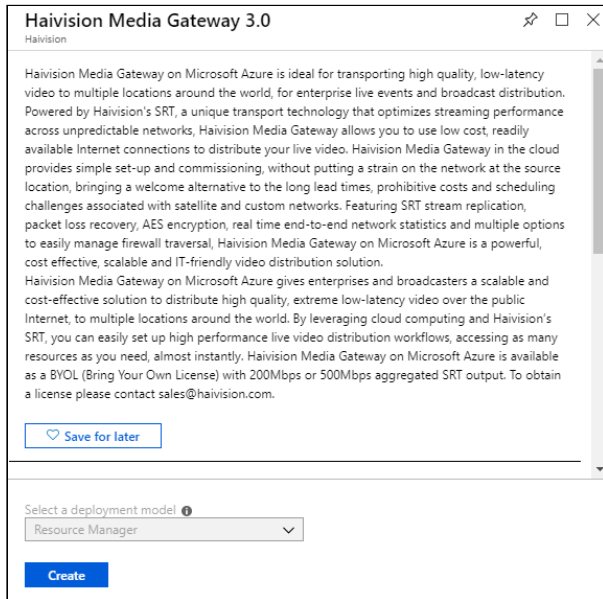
Haivision Media Gateway 3.0
Haivision

Haivision Media Gateway on Microsoft Azure is ideal for transporting high quality, low-latency video to multiple locations around the world, for enterprise live events and broadcast distribution. Powered by Haivision's SRT, a unique transport technology that optimizes streaming performance across unpredictable networks, Haivision Media Gateway allows you to use low cost, readily available Internet connections to distribute your live video. Haivision Media Gateway in the cloud provides simple set-up and commissioning, without putting a strain on the network at the source location, bringing a welcome alternative to the long lead times, prohibitive costs and scheduling challenges associated with satellite and custom networks. Featuring SRT stream replication, packet loss recovery, AES encryption, real time end-to-end network statistics and multiple options to easily manage firewall traversal, Haivision Media Gateway on Microsoft Azure is a powerful, cost effective, scalable and IT-friendly video distribution solution.
Haivision Media Gateway on Microsoft Azure gives enterprises and broadcasters a scalable and cost-effective solution to distribute high quality, extreme low-latency video over the public Internet, to multiple locations around the world. By leveraging cloud computing and Haivision's SRT, you can easily set up high performance live video distribution workflows, accessing as many resources as you need, almost instantly. Haivision Media Gateway on Microsoft Azure is available as a BYOL (Bring Your Own License) with 200Mbps or 500Mbps aggregated SRT output. To obtain a license please contact sales@haivision.com.

Save for later

Select a deployment model
Resource Manager

Create